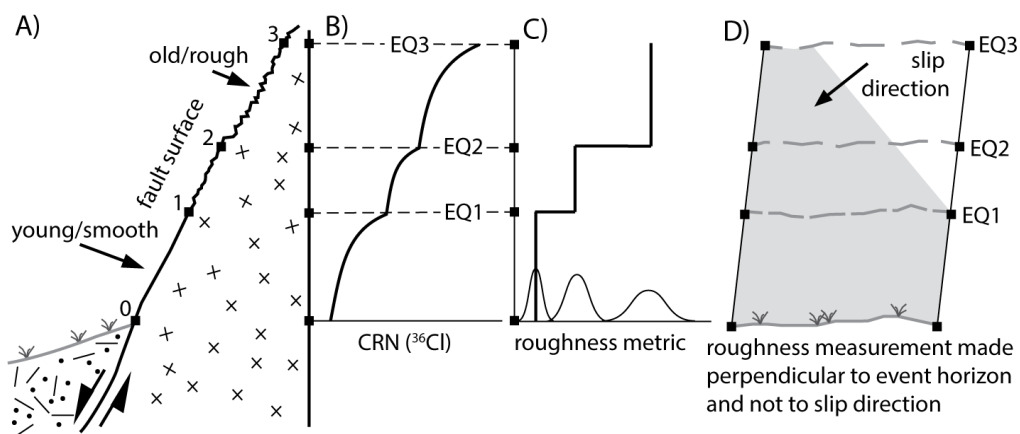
A)

old/rough

fault surface

young/smooth

3

2

1

0

B)

EQ3

EQ2

EQ1

CRN ($^{36}$Cl)

C)

roughness metric

D)

slip direction

EQ3

EQ2

EQ1

roughness measurement made perpendicular to event horizon and not to slip direction